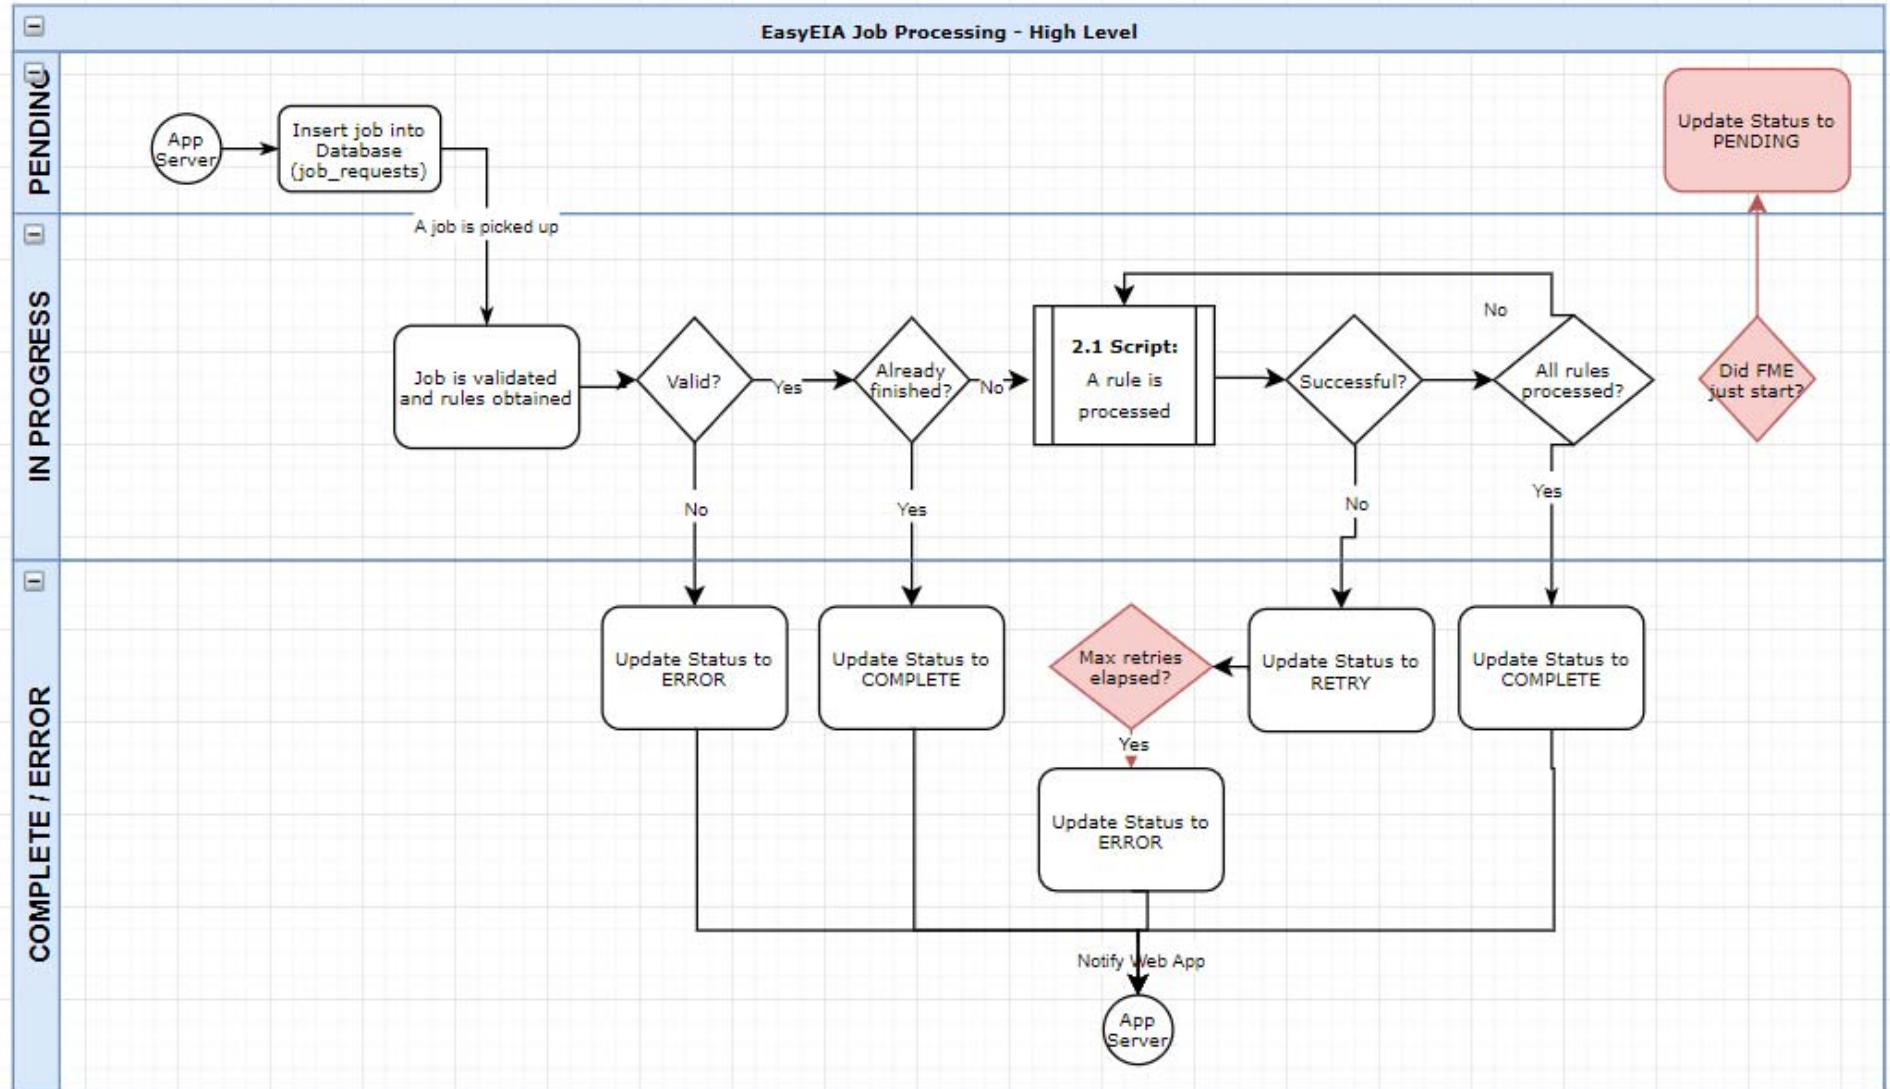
EasyEIA Job Processing - High Level

PENDING

App Server

Insert job into Database (job_requests)

Update Status to PENDING

A job is picked up

IN PROGRESS

Job is validated and rules obtained

Valid?

Yes

Already finished?

No

2.1 Script:
A rule is processed

Successful?

No

All rules processed?

Did FME just start?

No

Yes

No

Yes

COMPLETE / ERROR

Update Status to ERROR

Update Status to COMPLETE

Max retries elapsed?

Update Status to RETRY

Update Status to COMPLETE

Yes

Update Status to ERROR

Notify Web App

App Server